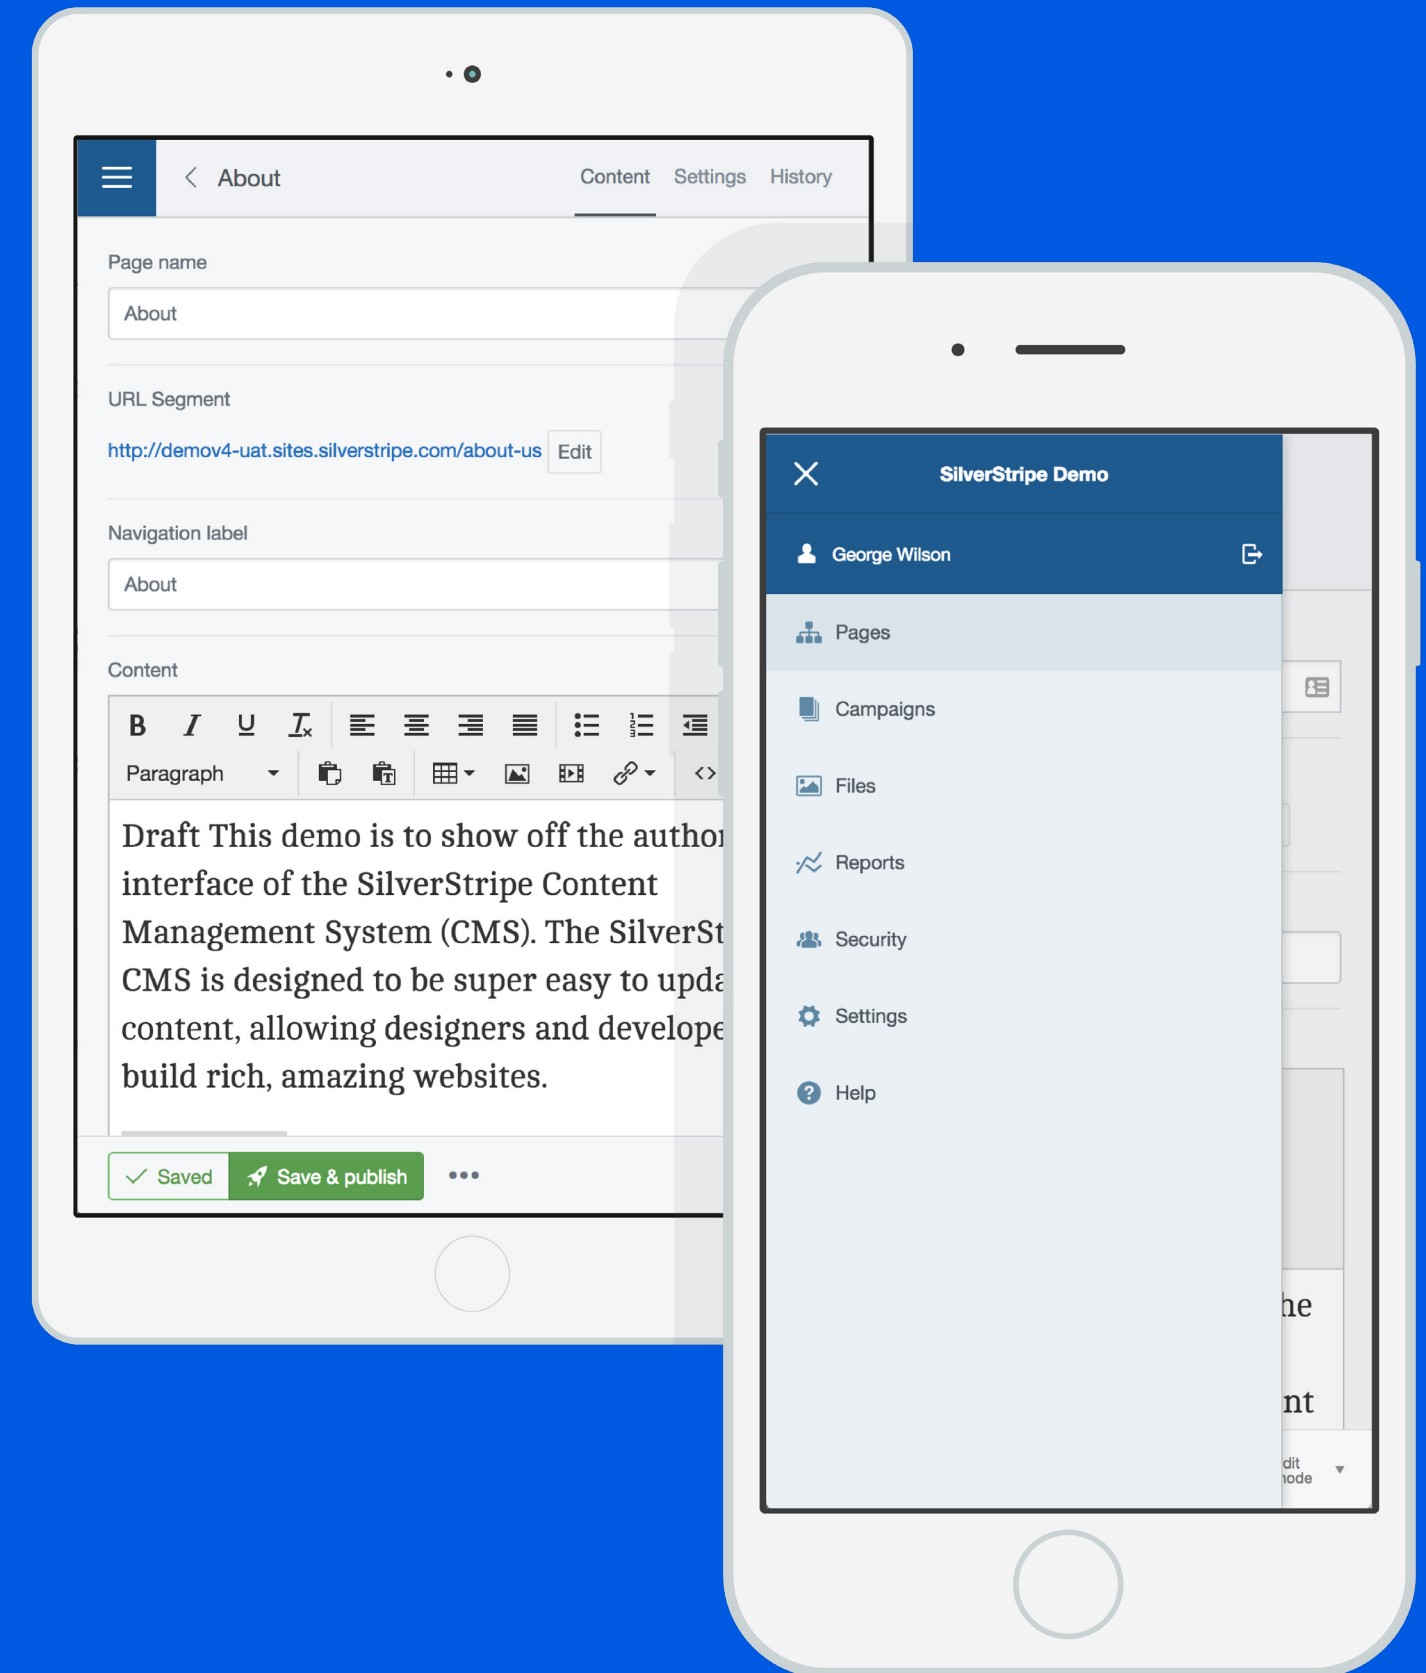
About

Content Settings History

Page name

About

URL Segment

http://demov4-uat.sites.silverstripe.com/about-us Edit

Navigation label

About

Content

B I U $T_x$

Paragraph

Draft This demo is to show off the author interface of the SilverStripe Content Management System (CMS). The SilverSt CMS is designed to be super easy to upda content, allowing designers and develope build rich, amazing websites.

Saved Save & publish •••

SilverStripe Demo

George Wilson

Pages

Campaigns

Files

Reports

Security

Settings

Help

he

nt

dit
node